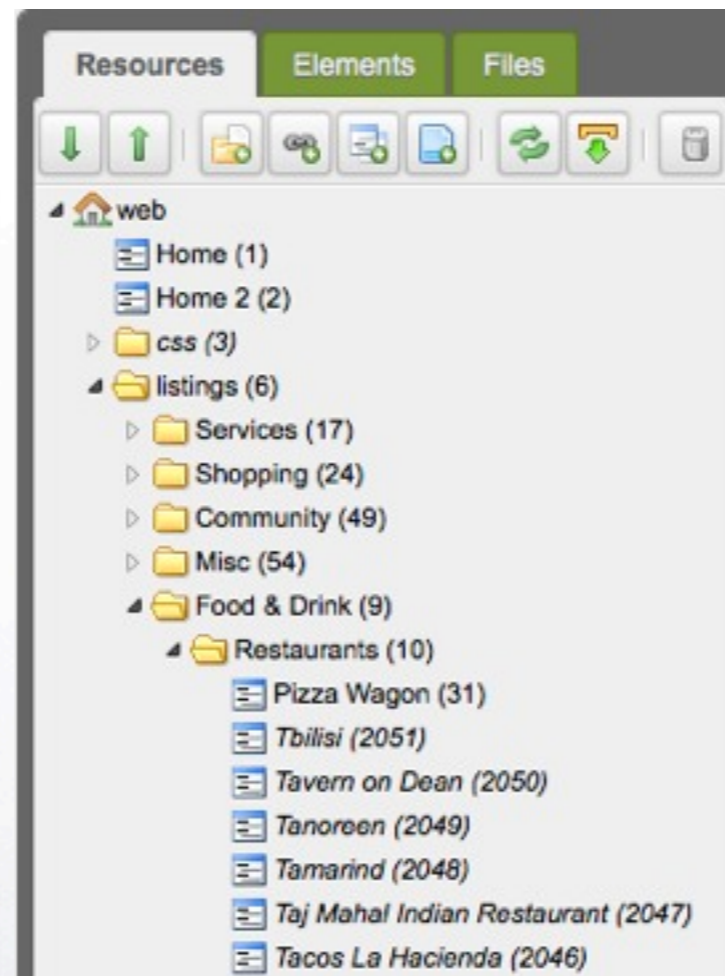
Resources Elements Files

web
Home (1)
Home 2 (2)
css (3)
listings (6)
Services (17)
Shopping (24)
Community (49)
Misc (54)
Food & Drink (9)
Restaurants (10)
Pizza Wagon (31)
Tbilisi (2051)
Tavern on Dean (2050)
Tanoreen (2049)
Tamarind (2048)
Taj Mahal Indian Restaurant (2047)
Tacos La Hacienda (2046)